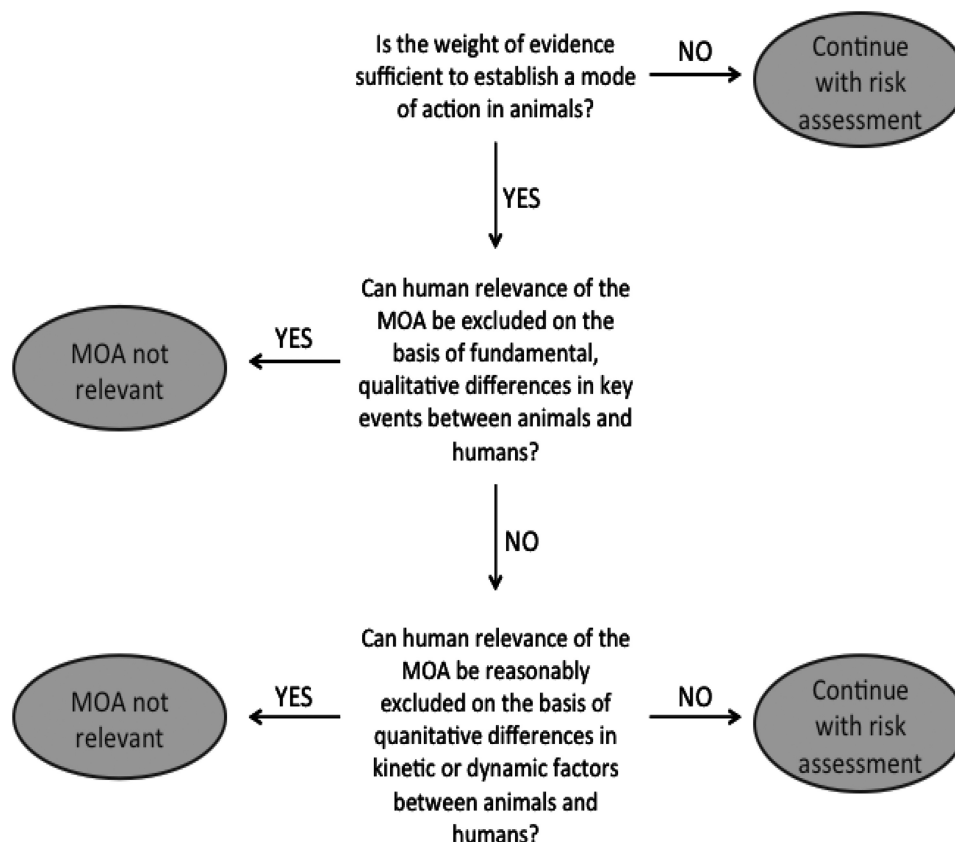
Is the weight of evidence sufficient to establish a mode of action in animals?

NO

Continue with risk assessment

YES

Can human relevance of the MOA be excluded on the basis of fundamental, qualitative differences in key events between animals and humans?

YES

MOA not relevant

NO

Can human relevance of the MOA be reasonably excluded on the basis of quanitative differences in kinetic or dynamic factors between animals and humans?

YES

MOA not relevant

NO

Continue with risk assessment